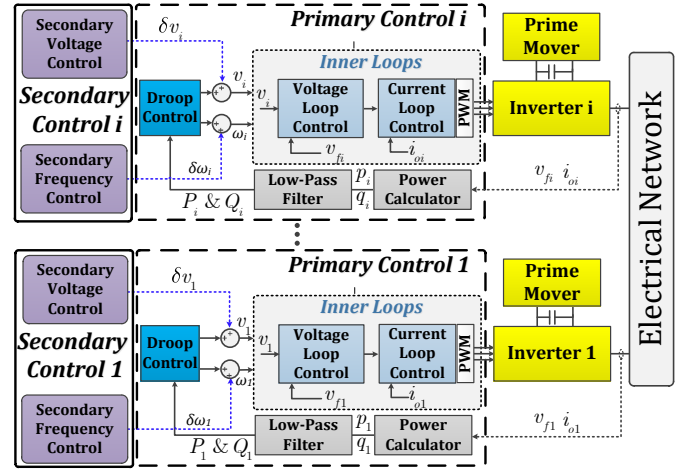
Secondary Voltage Control

$\delta v_i$

Primary Control i

Prime Mover

Secondary Control i

Droop Control

$v_i$

$\omega_i$

Inner Loops

$v_i$

Voltage Loop Control

$v_{fi}$

Current Loop Control

$i_{oi}$

PWM

Inverter i

Secondary Frequency Control

$\delta\omega_i$

$P_i$ & $Q_i$

Low-Pass Filter

$p_i$

$q_i$

Power Calculator

$v_{fi}$ $i_{oi}$

Electrical Network

Secondary Voltage Control

$\delta v_1$

Primary Control 1

Prime Mover

Secondary Control 1

Droop Control

$v_1$

$\omega_1$

Inner Loops

$v_1$

Voltage Loop Control

$v_{f1}$

Current Loop Control

$i_{o1}$

PWM

Inverter 1

Secondary Frequency Control

$\delta\omega_1$

$P_1$ & $Q_1$

Low-Pass Filter

$p_1$

$q_1$

Power Calculator

$v_{f1}$ $i_{o1}$